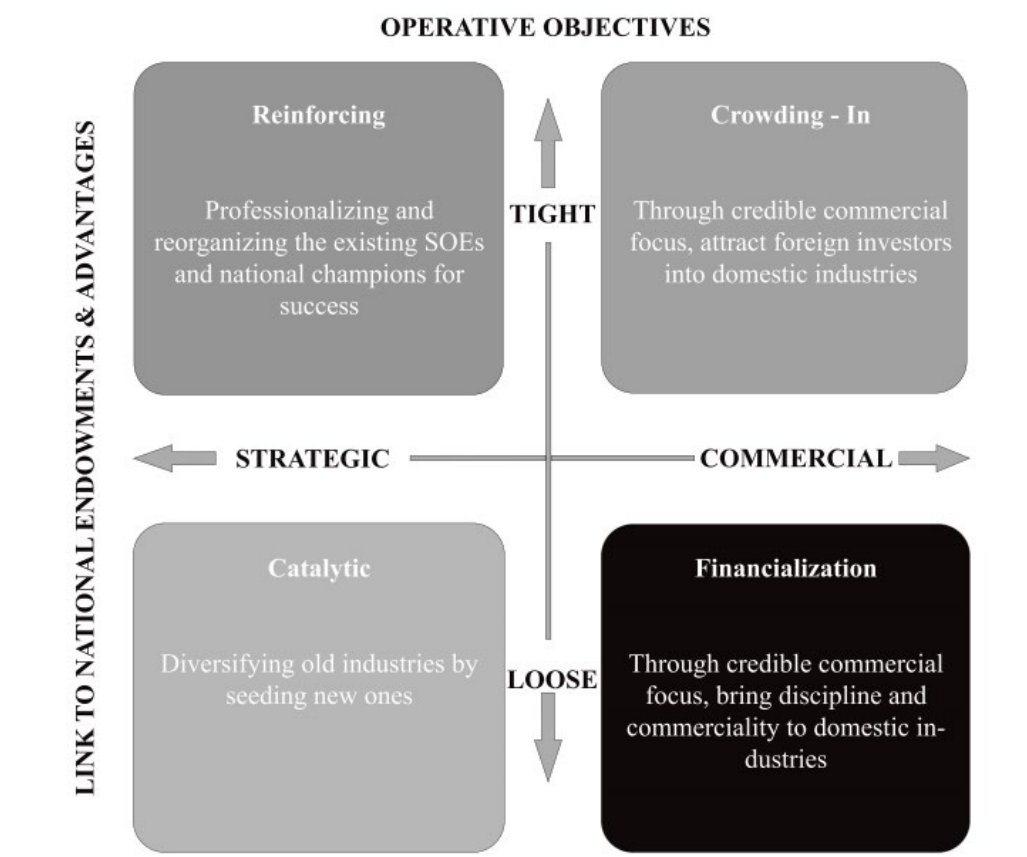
OPERATIVE OBJECTIVES

LINK TO NATIONAL ENDOWMENTS & ADVANTAGES

Reinforcing

Professionalizing and reorganizing the existing SOEs and national champions for success

TIGHT

Crowding - In

Through credible commercial focus, attract foreign investors into domestic industries

STRATEGIC

COMMERCIAL

Catalytic

Diversifying old industries by seeding new ones

LOOSE

Financialization

Through credible commercial focus, bring discipline and commerciality to domestic industries